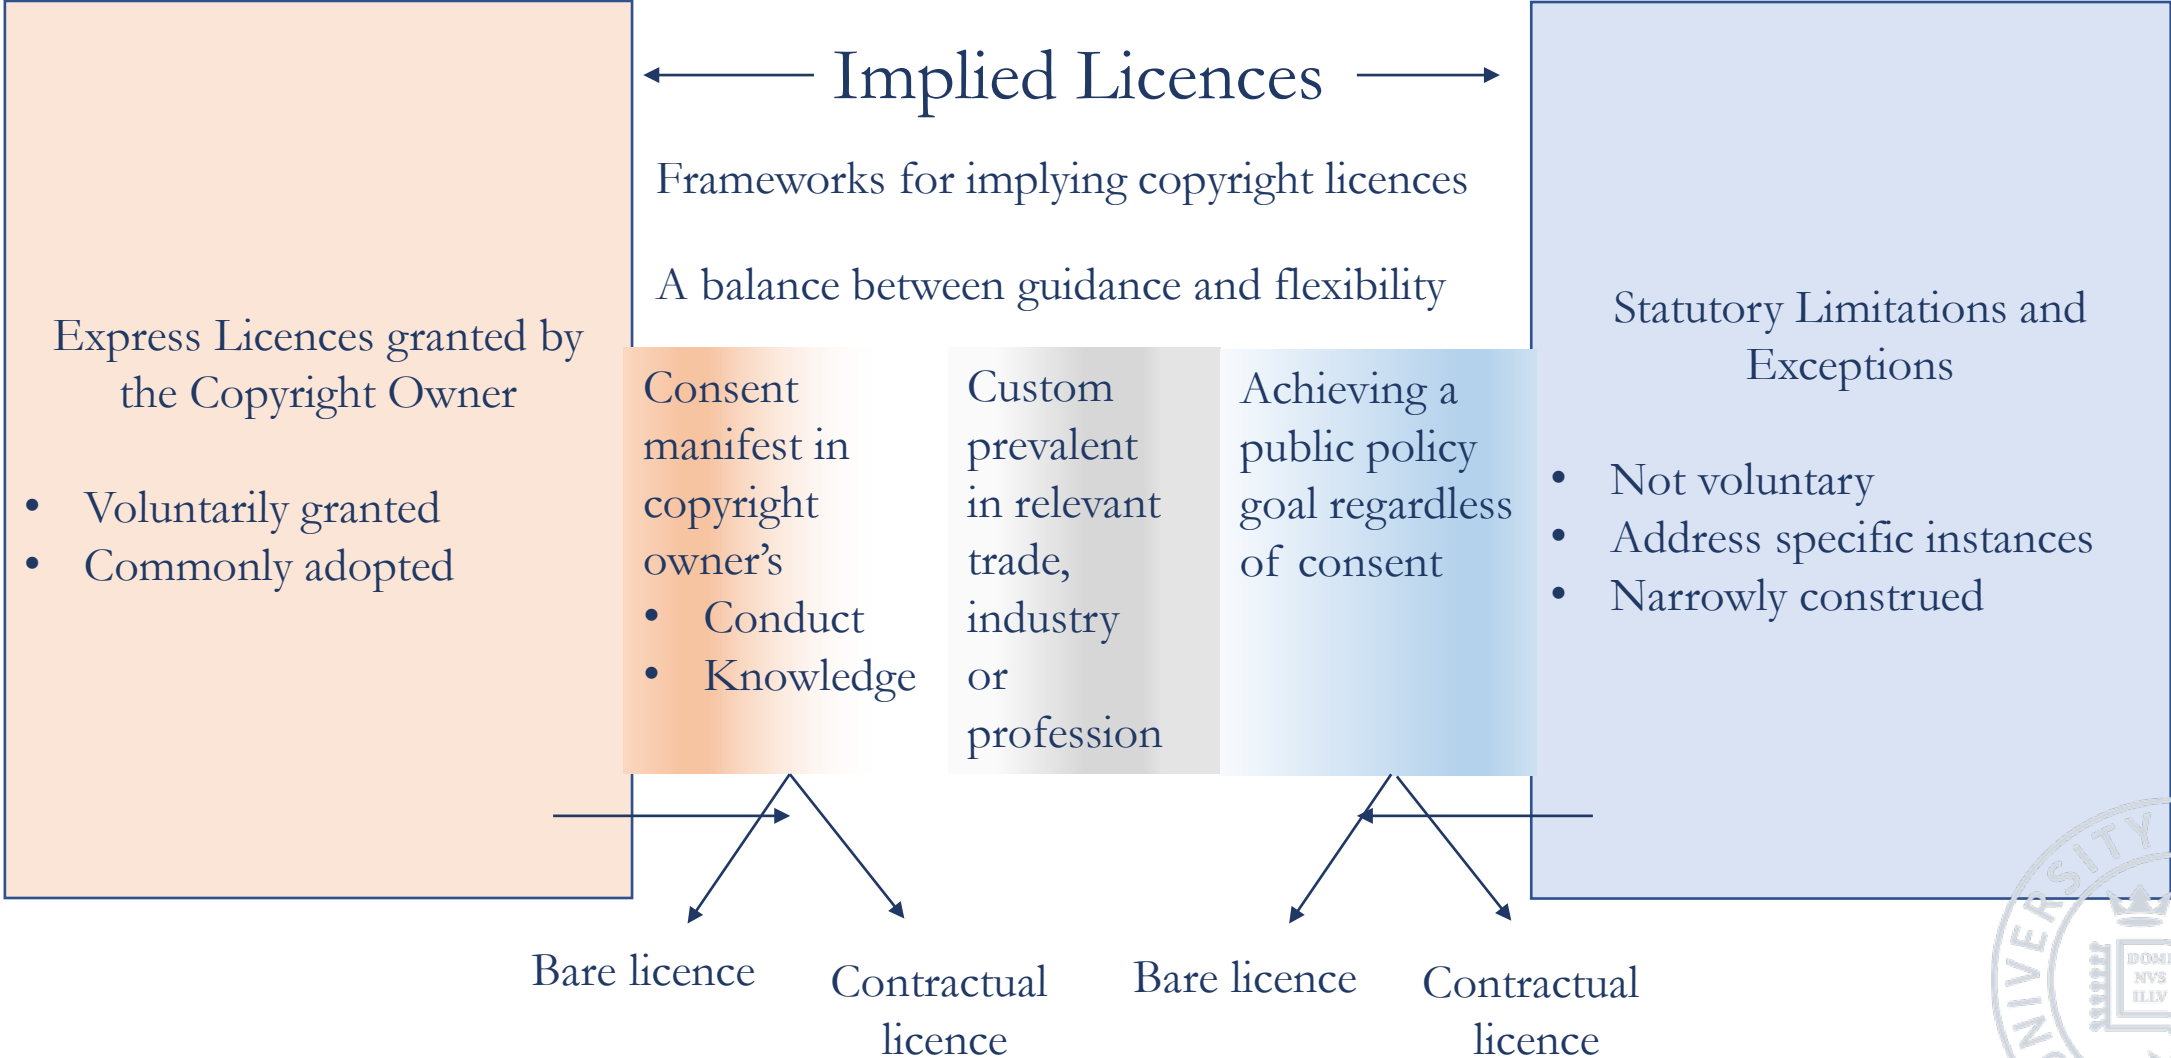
Implied Licences

Frameworks for implying copyright licences

A balance between guidance and flexibility

Express Licences granted by the Copyright Owner

- Voluntarily granted
- Commonly adopted

Consent manifest in copyright owner's
- Conduct
- Knowledge

Custom prevalent in relevant trade, industry or profession

Achieving a public policy goal regardless of consent

Statutory Limitations and Exceptions

- Not voluntary
- Address specific instances
- Narrowly construed

Bare licence

Contractual licence

Bare licence

Contractual licence

UNIVERSITY

DOMI NVS ILLV